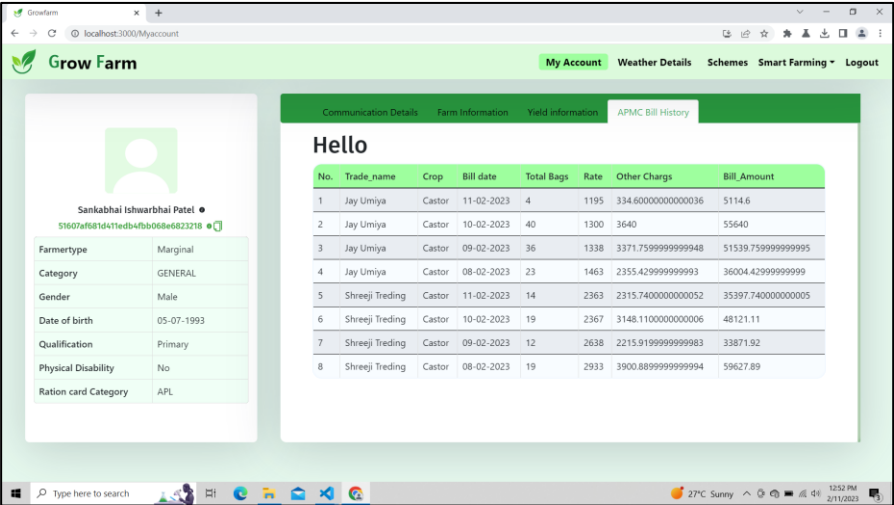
Growfarm
localhost:3000/Myaccount

Grow Farm
My Account Weather Details Schemes Smart Farming Logout

Sankabhai Ishwarbhai Patel
51607af681d411edb4fbb068e6823218

| Farmertype | Marginal |
|---|---|
| Category | GENERAL |
| Gender | Male |
| Date of birth | 05-07-1993 |
| Qualification | Primary |
| Physical Disability | No |
| Ration card Category | APL |

Communication Details Farm Information Yield information APMC Bill History

Hello

| No. | Trade_name | Crop | Bill date | Total Bags | Rate | Other Chargs | Bill_Amount |
|---|---|---|---|---|---|---|---|
| 1 | Jay Umiya | Castor | 11-02-2023 | 4 | 1195 | 334.60000000000036 | 5114.6 |
| 2 | Jay Umiya | Castor | 10-02-2023 | 40 | 1300 | 3640 | 55640 |
| 3 | Jay Umiya | Castor | 09-02-2023 | 36 | 1338 | 3371.7599999999948 | 51539.759999999995 |
| 4 | Jay Umiya | Castor | 08-02-2023 | 23 | 1463 | 2355.429999999993 | 36004.42999999999 |
| 5 | Shreeji Treding | Castor | 11-02-2023 | 14 | 2363 | 2315.7400000000052 | 35397.740000000005 |
| 6 | Shreeji Treding | Castor | 10-02-2023 | 19 | 2367 | 3148.1100000000006 | 48121.11 |
| 7 | Shreeji Treding | Castor | 09-02-2023 | 12 | 2638 | 2215.9199999999983 | 33871.92 |
| 8 | Shreeji Treding | Castor | 08-02-2023 | 19 | 2933 | 3900.8899999999994 | 59627.89 |

Type here to search
27°C Sunny
12:52 PM
2/11/2023